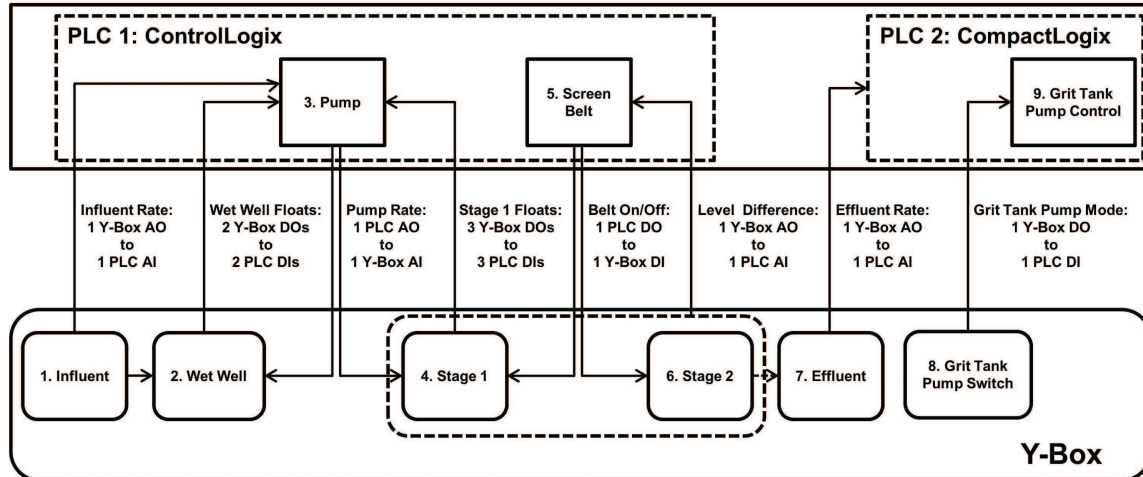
PLC 1: ControlLogix

3. Pump

5. Screen Belt

PLC 2: CompactLogix

9. Grit Tank Pump Control

Influent Rate:
1 Y-Box AO
to
1 PLC AI

Wet Well Floats:
2 Y-Box DOs
to
2 PLC DIs

Pump Rate:
1 PLC AO
to
1 Y-Box AI

Stage 1 Floats:
3 Y-Box DOs
to
3 PLC DIs

Belt On/Off:
1 PLC DO
to
1 Y-Box DI

Level Difference:
1 Y-Box AO
to
1 PLC AI

Effluent Rate:
1 Y-Box AO
to
1 PLC AI

Grit Tank Pump Mode:
1 Y-Box DO
to
1 PLC DI

1. Influent

2. Wet Well

4. Stage 1

6. Stage 2

7. Effluent

8. Grit Tank Pump Switch

Y-Box